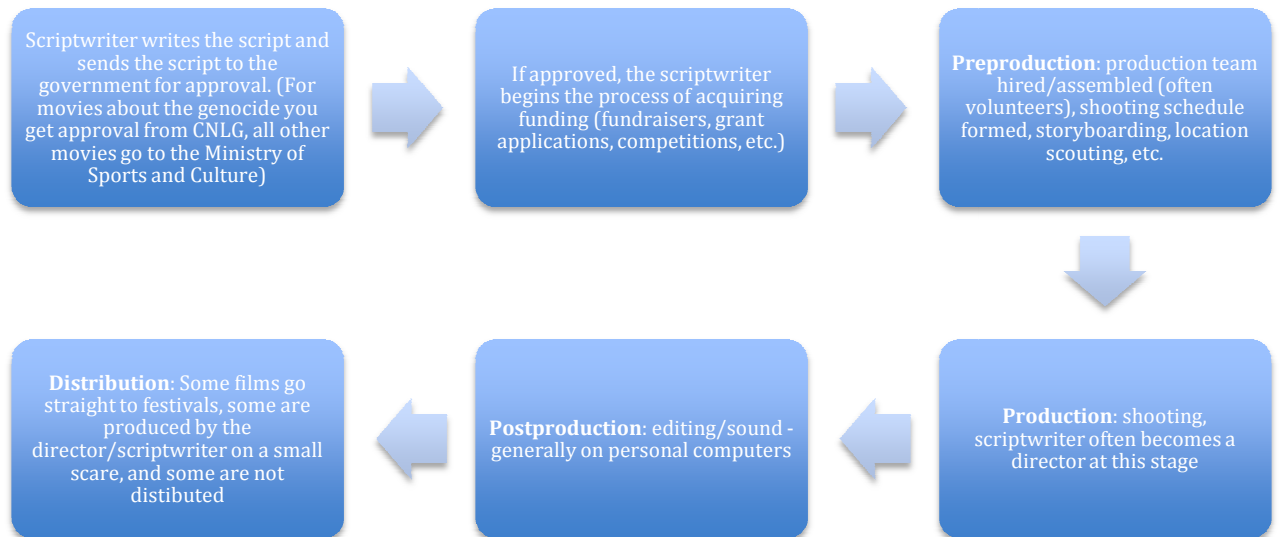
Scriptwriter writes the script and sends the script to the government for approval. (For movies about the genocide you get approval from CNLG, all other movies go to the Ministry of Sports and Culture)

If approved, the scriptwriter begins the process of acquiring funding (fundraisers, grant applications, competitions, etc.)

**Preproduction**: production team hired/assembled (often volunteers), shooting schedule formed, storyboarding, location scouting, etc.

**Production**: shooting, scriptwriter often becomes a director at this stage

**Postproduction**: editing/sound - generally on personal computers

**Distribution**: Some films go straight to festivals, some are produced by the director/scriptwriter on a small scare, and some are not distibuted